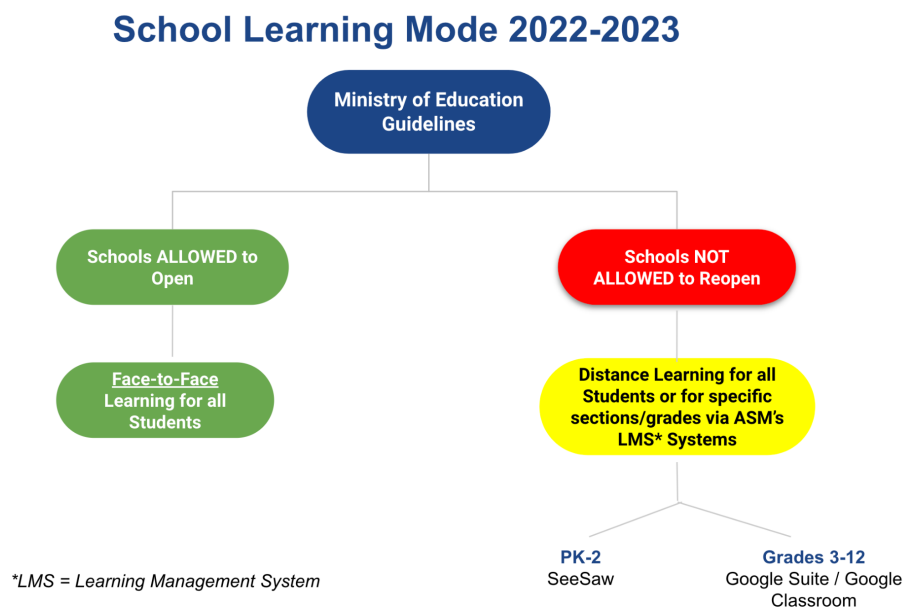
School Learning Mode 2022-2023

Ministry of Education Guidelines

Schools ALLOWED to Open

Schools NOT ALLOWED to Reopen

Face-to-Face Learning for all Students

Distance Learning for all Students or for specific sections/grades via ASM's LMS* Systems

PK-2
SeeSaw

Grades 3-12
Google Suite / Google Classroom

*LMS = Learning Management System